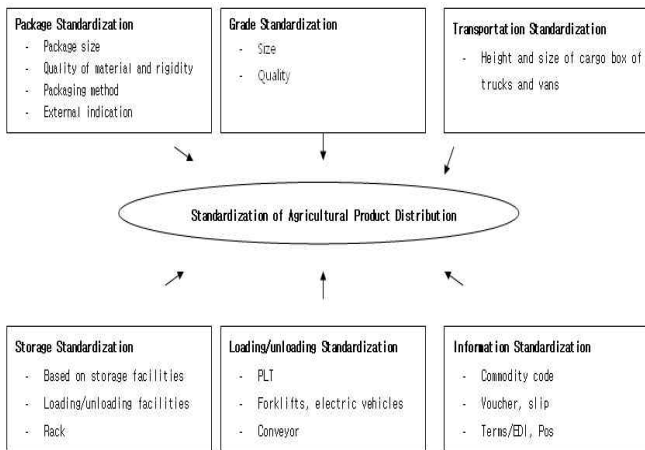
Package Standardization
- Package size
- Quality of material and rigidity
- Packaging method
- External indication

Grade Standardization
- Size
- Quality

Transportation Standardization
- Height and size of cargo box of trucks and vans

Standardization of Agricultural Product Distribution

Storage Standardization
- Based on storage facilities
- Loading/unloading facilities
- Rack

Loading/unloading Standardization
- PLT
- Forklifts, electric vehicles
- Conveyor

Information Standardization
- Commodity code
- Voucher, slip
- Terms/EDI, Pos